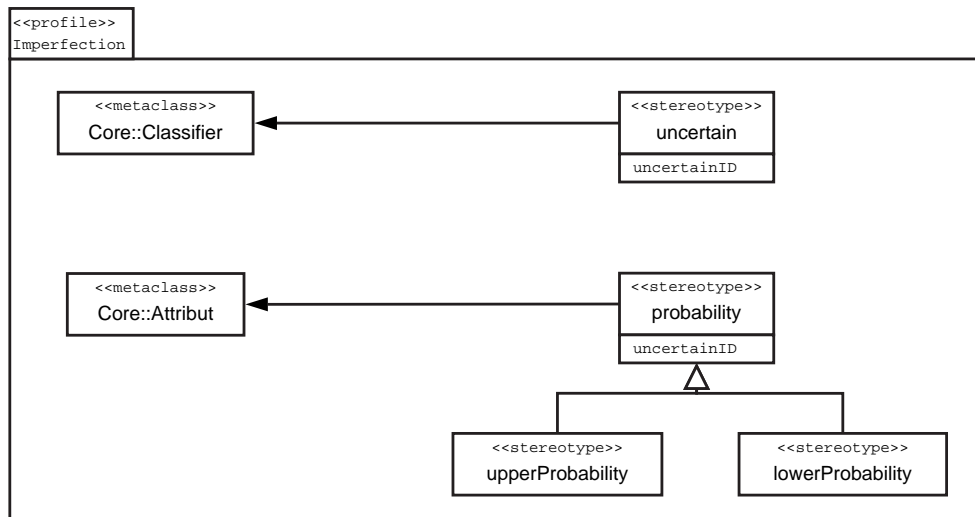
<<profile>>
Imperfection

<<metaclass>>
Core::Classifier

<<stereotype>>
uncertain
uncertainID

<<metaclass>>
Core::Attribut

<<stereotype>>
probability
uncertainID

<<stereotype>>
upperProbability

<<stereotype>>
lowerProbability